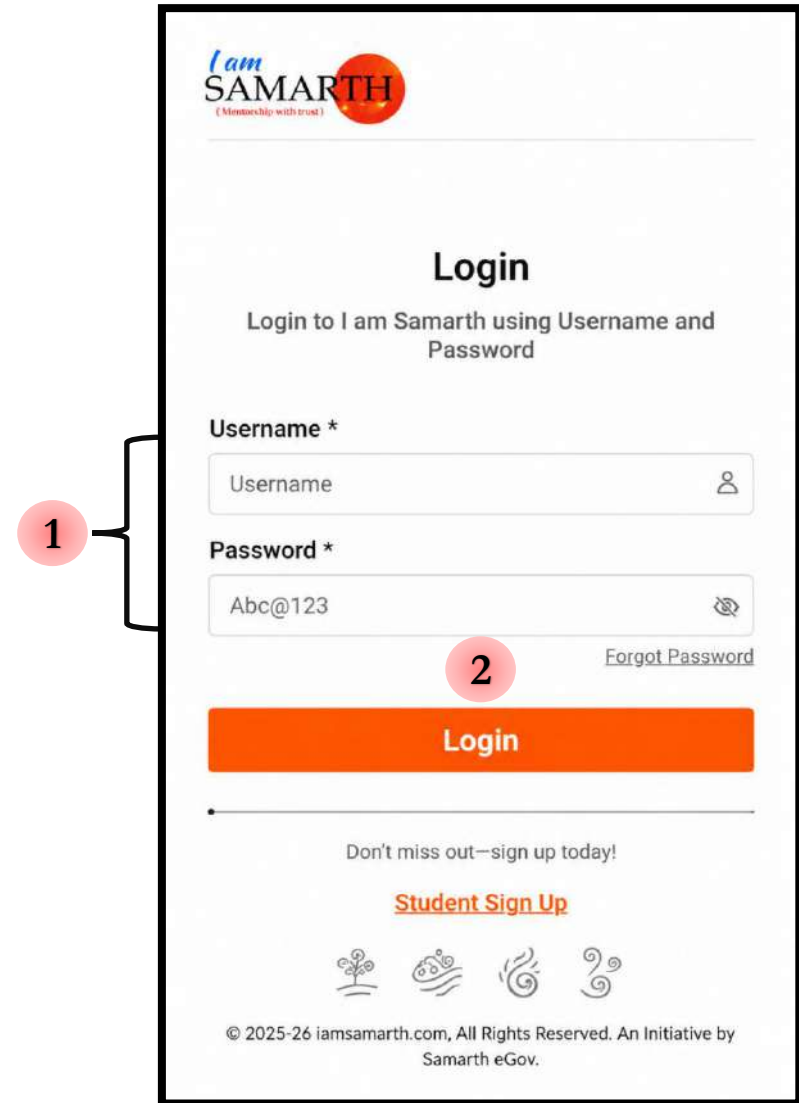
I am SAMARTH
( Mentorship with trust )

Login

Login to I am Samarth using Username and Password

1

Username *

Username

Password *

Abc@123

Forgot Password

2

Login

Don't miss out—sign up today!

Student Sign Up

© 2025-26 iamsamarth.com, All Rights Reserved. An Initiative by Samarth eGov.